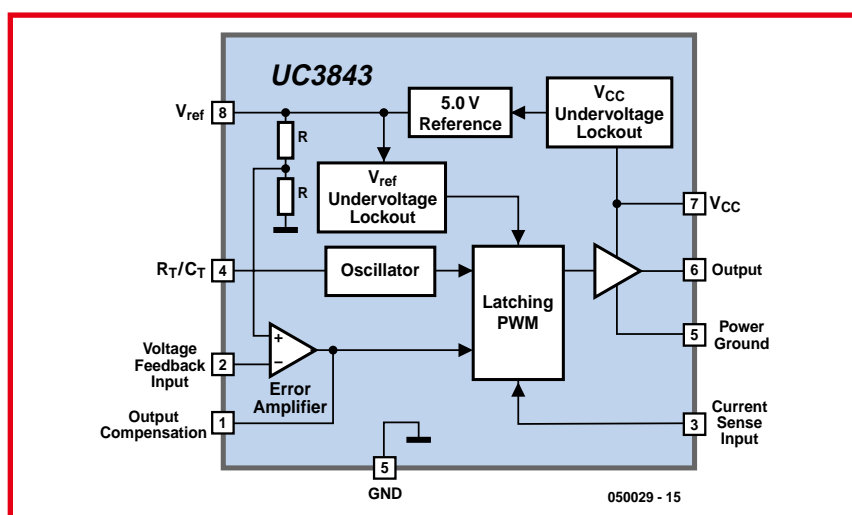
UC3843

$V_{ref}$ 8

5.0 V Reference

$V_{CC}$ Undervoltage Lockout

R

R

$V_{ref}$ Undervoltage Lockout

7 $V_{CC}$

$R_T/C_T$ 4

Oscillator

Latching PWM

6 Output

+

−

Voltage Feedback Input 2

Error Amplifier

5 Power Ground

Output Compensation 1

3 Current Sense Input

5

GND

050029 - 15